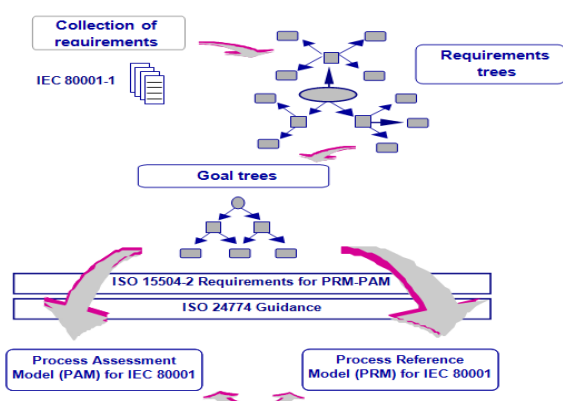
Collection of requirements

IEC 80001-1

Requirements trees

Goal trees

ISO 15504-2 Requirements for PRM-PAM

ISO 24774 Guidance

Process Assessment Model (PAM) for IEC 80001

Process Reference Model (PRM) for IEC 80001